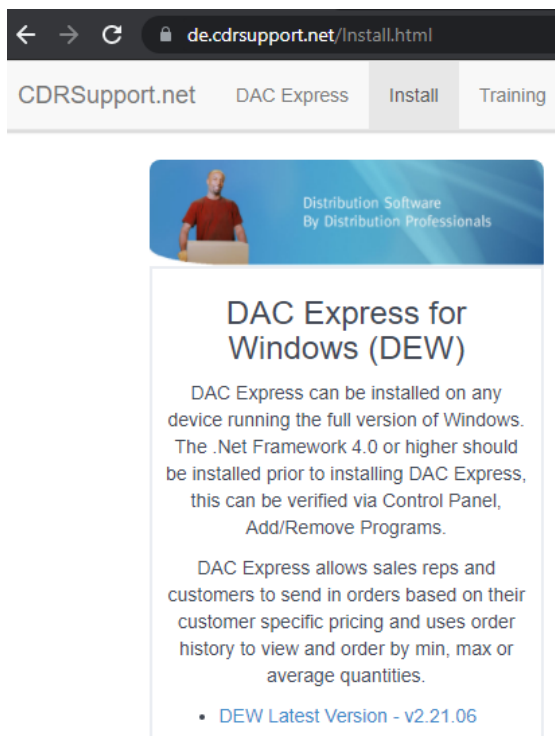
de.cdrsupport.net/Install.html

CDRSupport.net DAC Express Install Training

Distribution Software
By Distribution Professionals

DAC Express for Windows (DEW)

DAC Express can be installed on any device running the full version of Windows. The .Net Framework 4.0 or higher should be installed prior to installing DAC Express, this can be verified via Control Panel, Add/Remove Programs.

DAC Express allows sales reps and customers to send in orders based on their customer specific pricing and uses order history to view and order by min, max or average quantities.

- DEW Latest Version - v2.21.06